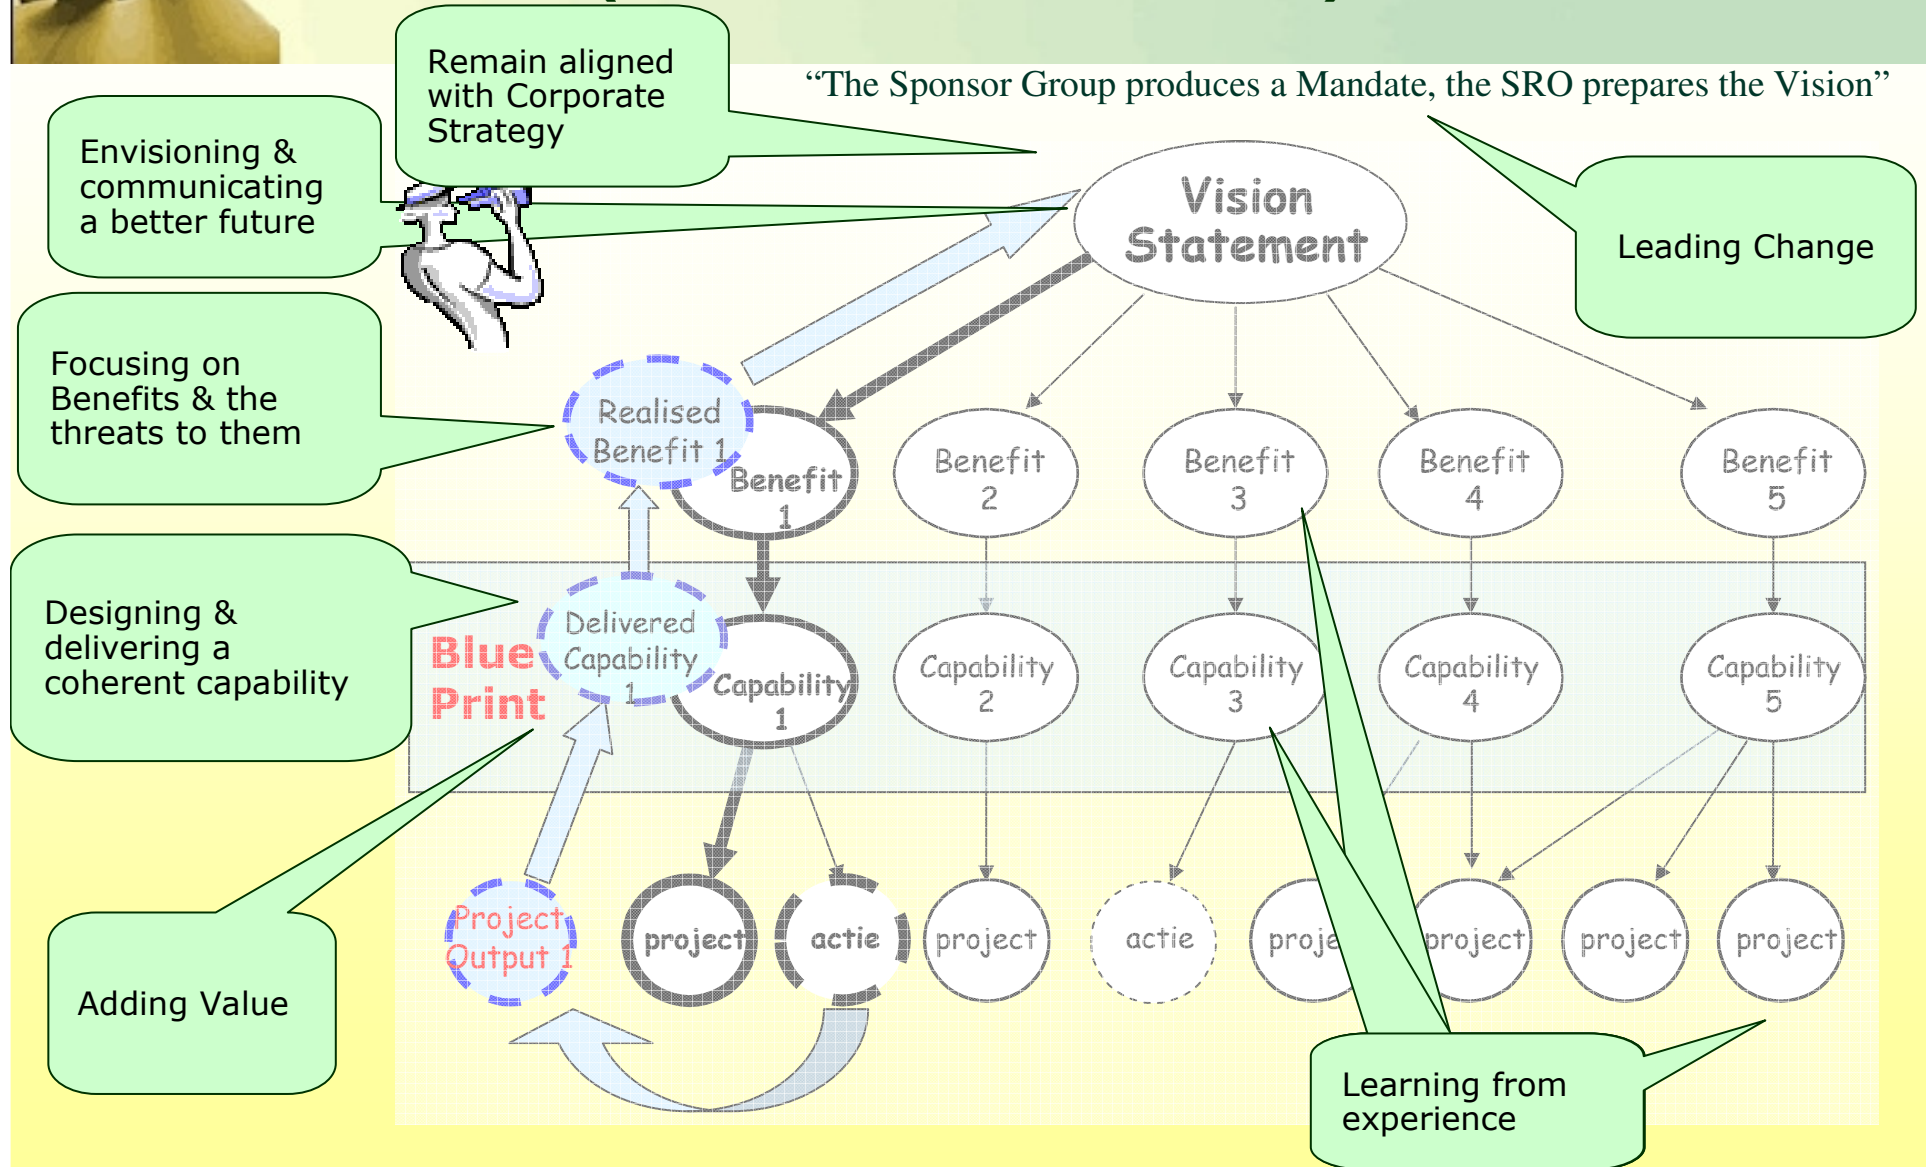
Remain aligned with Corporate Strategy

"The Sponsor Group produces a Mandate, the SRO prepares the Vision"

Envisioning & communicating a better future

Vision Statement

Leading Change

Focusing on Benefits & the threats to them

Realised Benefit 1

Benefit 1

Benefit 2

Benefit 3

Benefit 4

Benefit 5

Designing & delivering a coherent capability

Blue Print

Delivered Capability 1

Capability 1

Capability 2

Capability 3

Capability 4

Capability 5

Project Output 1

project

actie

project

actie

proje

project

project

project

Adding Value

Learning from experience